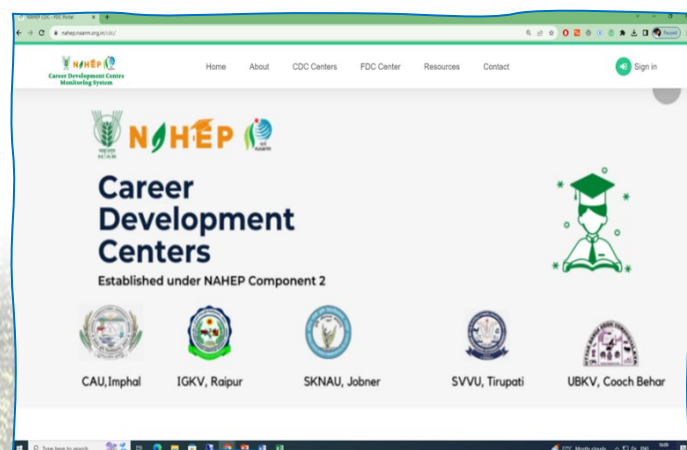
NAHEP CDC - FDC Portal

nahep.naarm.org.in/cdc/

Career Development Centres Monitoring System

Home About CDC Centers FDC Center Resources Contact

Sign in

NAHEP

Career Development Centers

Established under NAHEP Component 2

CAU, Imphal

IGKV, Raipur

SKNAU, Jobner

SVVU, Tirupati

UBKV, Cooch Behar

Type here to search